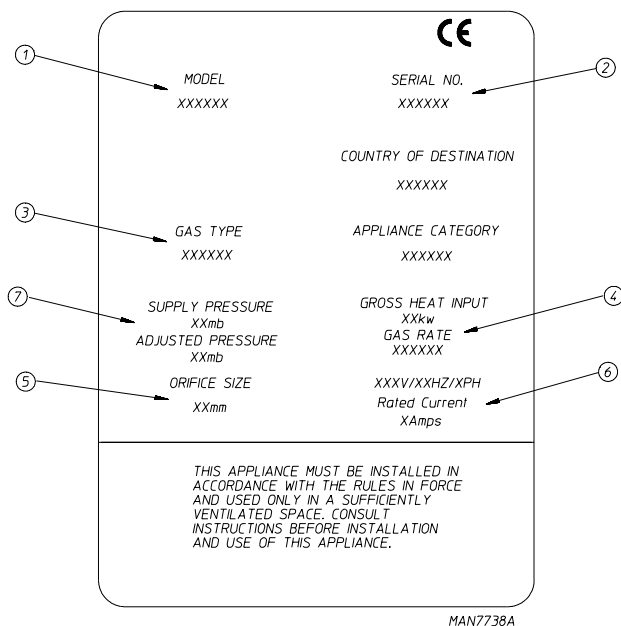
CE

1

MODEL
XXXXXX

SERIAL NO.
XXXXXX

2

COUNTRY OF DESTINATION
XXXXXX

3

GAS TYPE
XXXXXX

APPLIANCE CATEGORY
XXXXXX

7

SUPPLY PRESSURE
XXmb
ADJUSTED PRESSURE
XXmb

GROSS HEAT INPUT
XXkw
GAS RATE
XXXXXX

4

5

ORIFICE SIZE
XXmm

XXXV/XXHZ/XPH
Rated Current
XAmps

6

THIS APPLIANCE MUST BE INSTALLED IN ACCORDANCE WITH THE RULES IN FORCE AND USED ONLY IN A SUFFICIENTLY VENTILATED SPACE. CONSULT INSTRUCTIONS BEFORE INSTALLATION AND USE OF THIS APPLIANCE.

MAN7738A